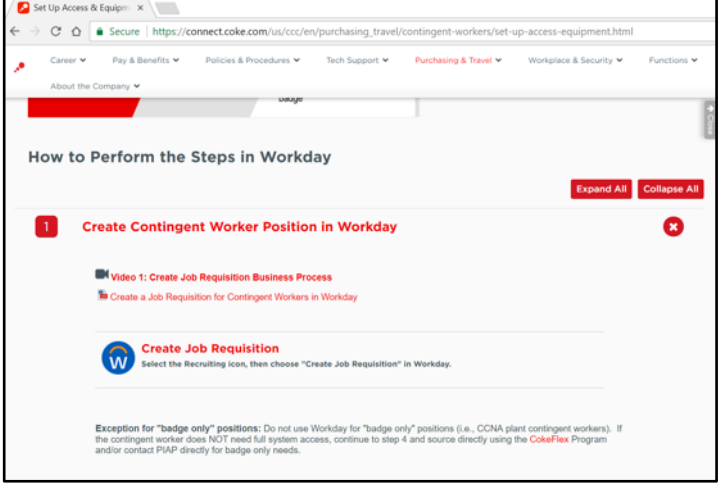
Set Up Access & Equipm ×

Secure | https://connect.coke.com/us/ccc/en/purchasing_travel/contingent-workers/set-up-access-equipment.html

Career ▾ Pay & Benefits ▾ Policies & Procedures ▾ Tech Support ▾ Purchasing & Travel ▾ Workplace & Security ▾ Functions ▾

About the Company ▾

badge

Close

How to Perform the Steps in Workday

Expand All Collapse All

1 Create Contingent Worker Position in Workday

Video 1: Create Job Requisition Business Process

Create a Job Requisition for Contingent Workers in Workday

Create Job Requisition

Select the Recruiting icon, then choose "Create Job Requisition" in Workday.

Exception for "badge only" positions: Do not use Workday for "badge only" positions (i.e., CCNA plant contingent workers). If the contingent worker does NOT need full system access, continue to step 4 and source directly using the CokeFlex Program and/or contact PIAP directly for badge only needs.